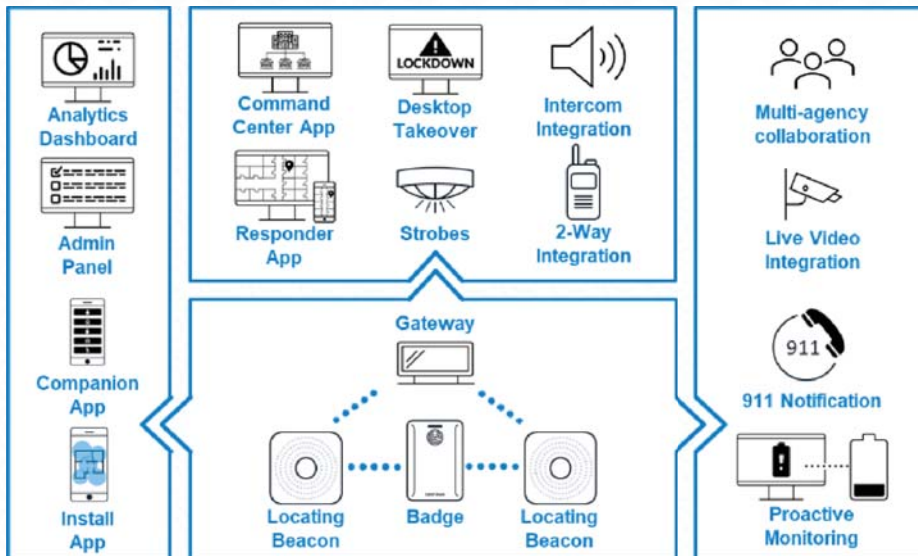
Analytics Dashboard

Admin Panel

Companion App

Install App

Command Center App

LOCKDOWN

Desktop Takeover

Intercom Integration

Responder App

Strobes

2-Way Integration

Gateway

Locating Beacon

Badge

Locating Beacon

Multi-agency collaboration

Live Video Integration

911

911 Notification

Proactive Monitoring